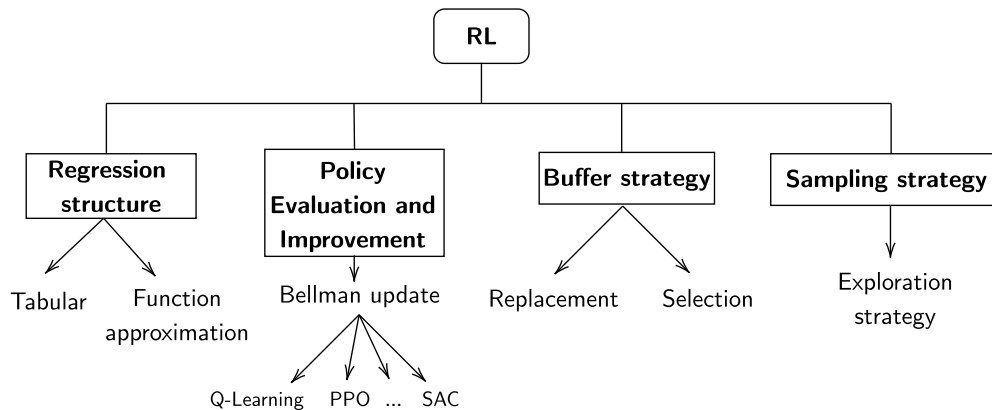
RL

Regression structure

Tabular

Function approximation

Policy Evaluation and Improvement

Bellman update

Q-Learning PPO ... SAC

Buffer strategy

Replacement

Selection

Sampling strategy

Exploration strategy